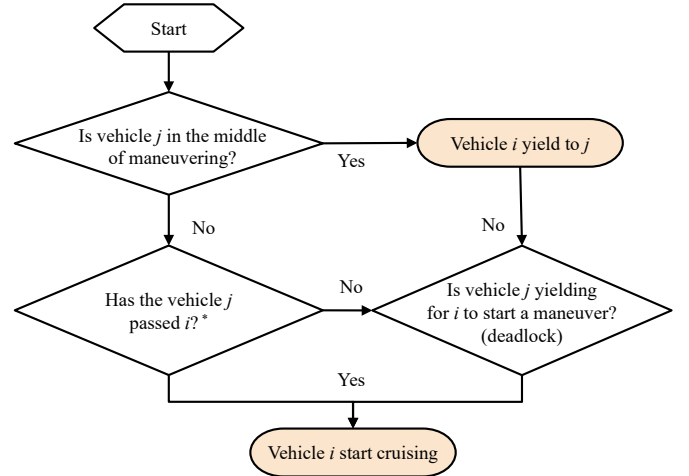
Start

Is vehicle $j$ in the middle of maneuvering?

Yes

Vehicle $i$ yield to $j$

No

No

Has the vehicle $j$ passed $i$?$^*$

No

Is vehicle $j$ yielding for $i$ to start a maneuver? (deadlock)

Yes

Vehicle $i$ start cruising